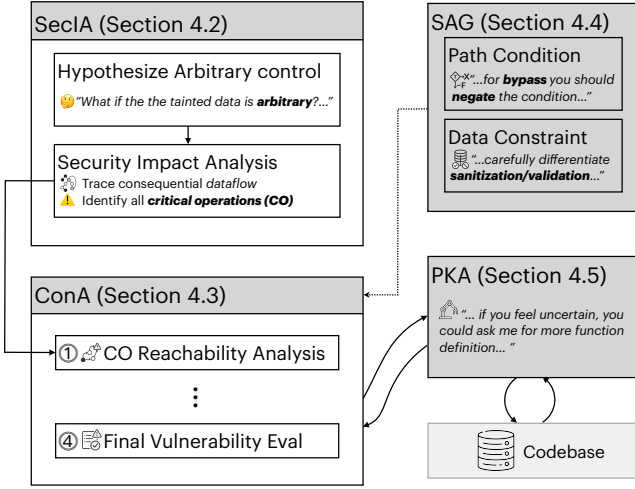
SecIA (Section 4.2)

Hypothesize Arbitrary control

"What if the the tainted data is **arbitrary**?..."

Security Impact Analysis

Trace consequential *dataflow*

Identify all ***critical operations (CO)***

SAG (Section 4.4)

Path Condition

T F "...for **bypass** you should **negate** the condition..."

Data Constraint

"...carefully differentiate **sanitization/validation**..."

ConA (Section 4.3)

① CO Reachability Analysis

⋮

④ Final Vulnerability Eval

PKA (Section 4.5)

"... if you feel uncertain, you could ask me for more function definition... "

Codebase